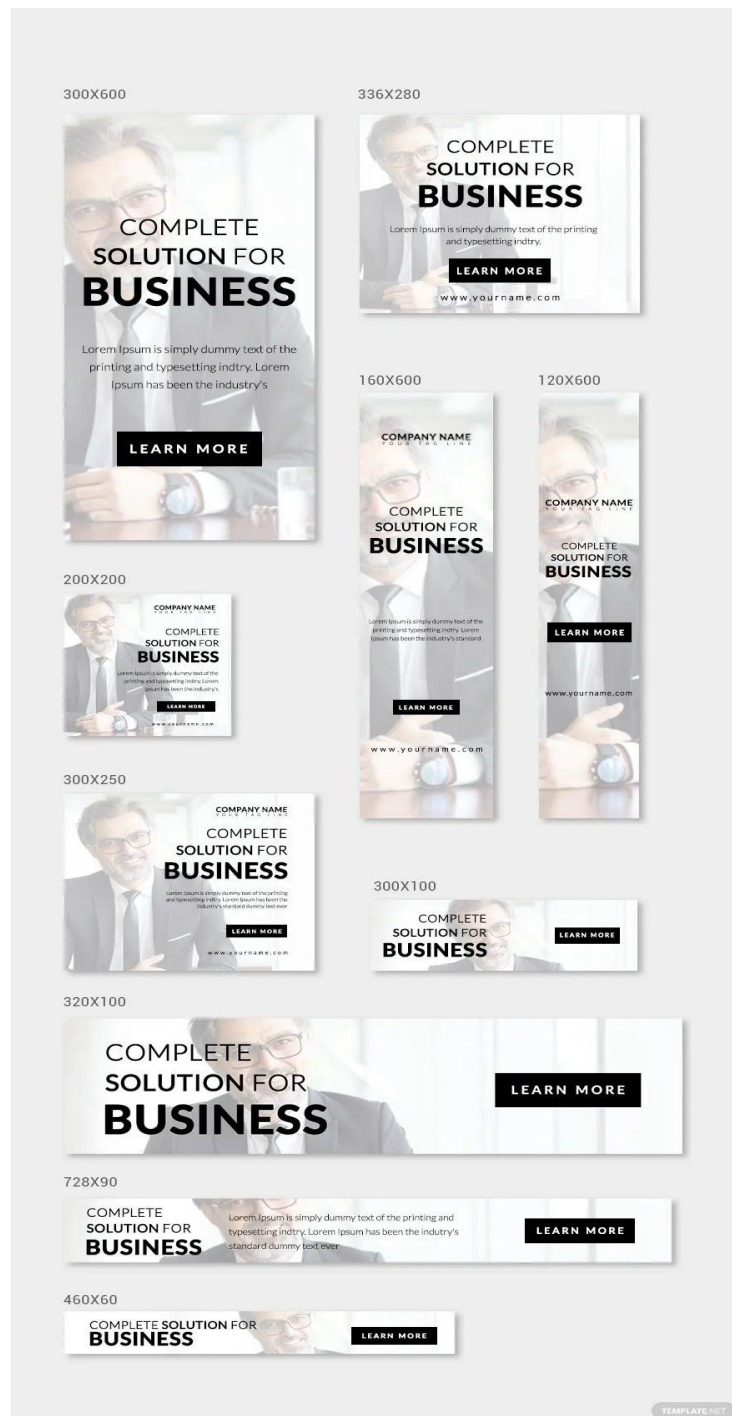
300X600

COMPLETE
SOLUTION FOR
BUSINESS

Lorem Ipsum is simply dummy text of the printing and typesetting indtry. Lorem Ipsum has been the industry's

LEARN MORE

336X280

COMPLETE
SOLUTION FOR
BUSINESS

Lorem Ipsum is simply dummy text of the printing and typesetting indtry.

LEARN MORE

www.yourname.com

160X600

COMPANY NAME
YOUR TAG LINE

COMPLETE
SOLUTION FOR
BUSINESS

Lorem Ipsum is simply dummy text of the printing and typesetting indtry. Lorem Ipsum has been the industry's standard

LEARN MORE

www.yourname.com

120X600

COMPANY NAME
YOUR TAG LINE

COMPLETE
SOLUTION FOR
BUSINESS

LEARN MORE

www.yourname.com

200X200

COMPANY NAME
YOUR TAG LINE

COMPLETE
SOLUTION FOR
BUSINESS

Lorem Ipsum is simply dummy text of the printing and typesetting indtry. Lorem Ipsum has been the industry's

LEARN MORE

www.yourname.com

300X250

COMPANY NAME
YOUR TAG LINE

COMPLETE
SOLUTION FOR
BUSINESS

Lorem Ipsum is simply dummy text of the printing and typesetting indtry. Lorem Ipsum has been the industry's standard dummy text ever

LEARN MORE

www.yourname.com

300X100

COMPLETE
SOLUTION FOR
BUSINESS

LEARN MORE

320X100

COMPLETE
SOLUTION FOR
BUSINESS

LEARN MORE

728X90

COMPLETE
SOLUTION FOR
BUSINESS

Lorem Ipsum is simply dummy text of the printing and typesetting indtry. Lorem Ipsum has been the industry's standard dummy text ever

LEARN MORE

460X60

COMPLETE SOLUTION FOR
BUSINESS

LEARN MORE

TEMPLATE.NET